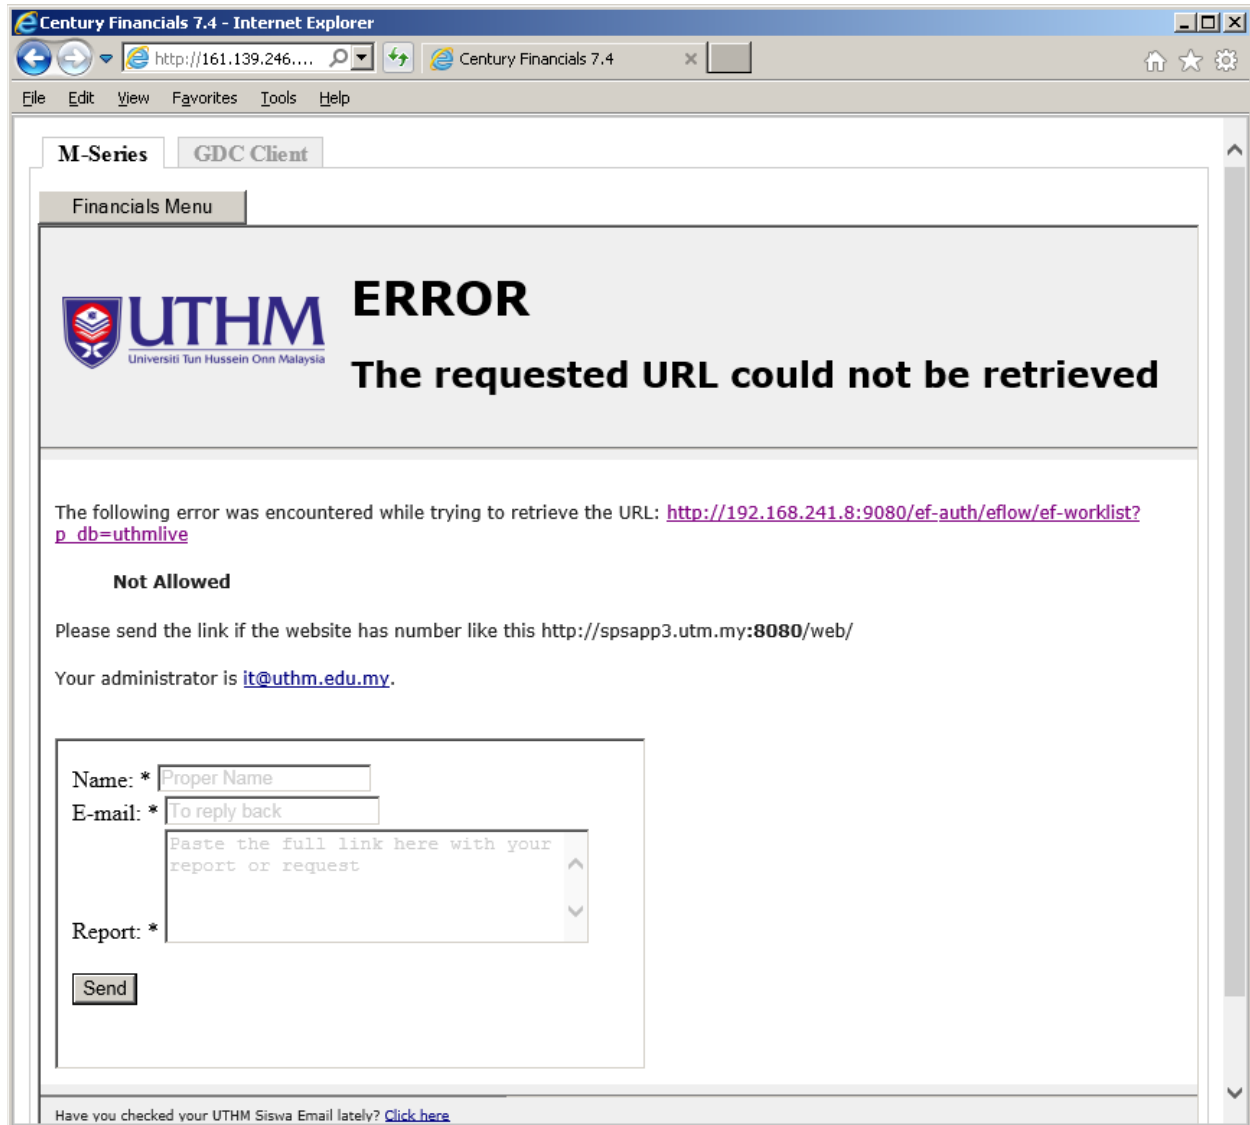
Century Financials 7.4 - Internet Explorer

http://161.139.246.... Century Financials 7.4

File Edit View Favorites Tools Help

M-Series GDC Client

Financials Menu

UTHM Universiti Tun Hussein Onn Malaysia

ERROR

The requested URL could not be retrieved

The following error was encountered while trying to retrieve the URL: http://192.168.241.8:9080/ef-auth/eflow/ef-worklist?p_db=uthmlive

Not Allowed

Please send the link if the website has number like this http://spsapp3.utm.my:**8080**/web/

Your administrator is it@uthm.edu.my.

Name: * Proper Name
E-mail: * To reply back
Report: * Paste the full link here with your report or request

Send

Have you checked your UTHM Siswa Email lately? Click here